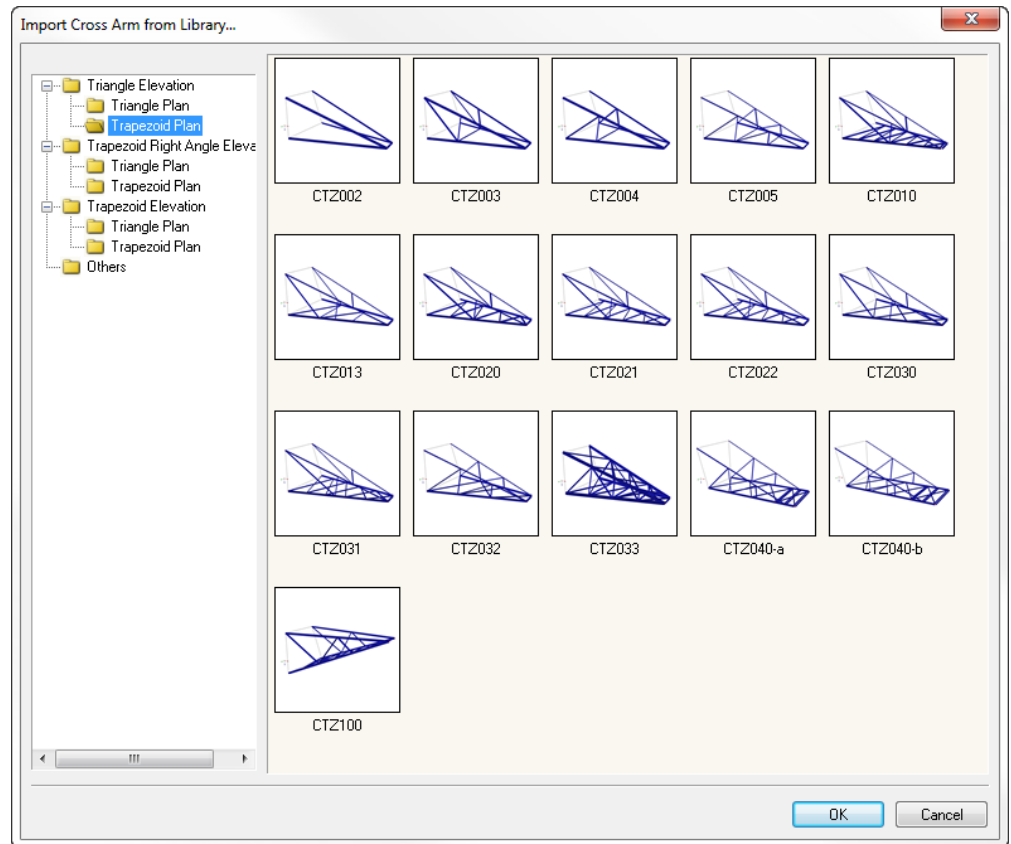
Import Cross Arm from Library...

Triangle Elevation
Triangle Plan
Trapezoid Plan
Trapezoid Right Angle Eleva
Triangle Plan
Trapezoid Plan
Trapezoid Elevation
Triangle Plan
Trapezoid Plan
Others

CTZ002
CTZ003
CTZ004
CTZ005
CTZ010
CTZ013
CTZ020
CTZ021
CTZ022
CTZ030
CTZ031
CTZ032
CTZ033
CTZ040-a
CTZ040-b
CTZ100

OK
Cancel